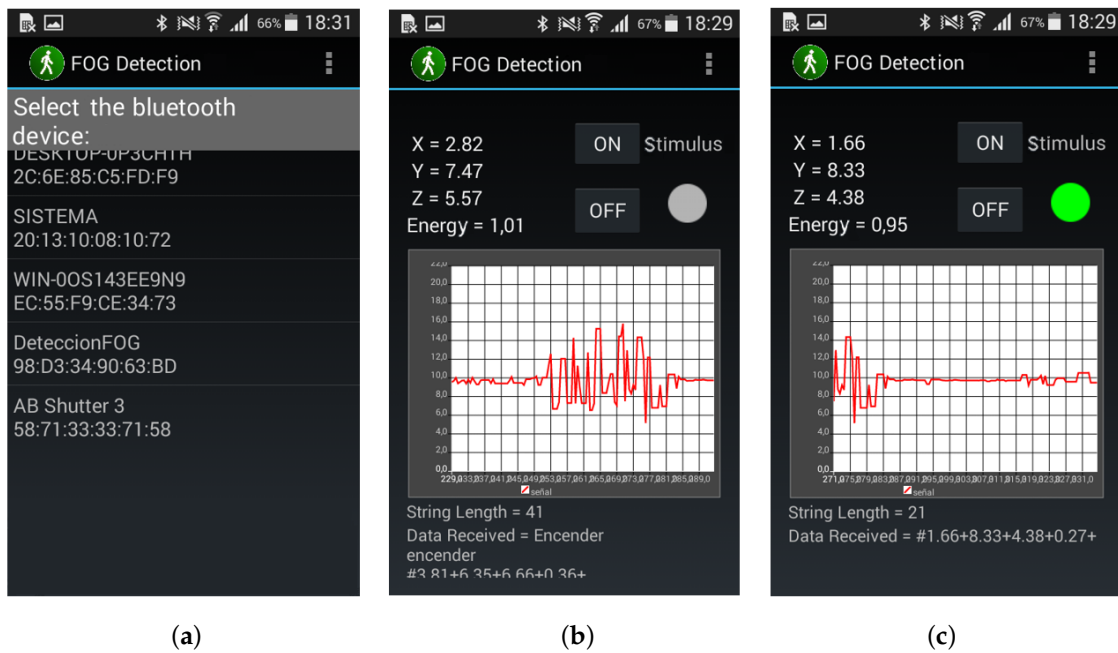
66% 18:31

FOG Detection

Select the bluetooth device:

DESKTOP-0P3CHTH
2C:6E:85:C5:FD:F9

SISTEMA
20:13:10:08:10:72

WIN-0OS143EE9N9
EC:55:F9:CE:34:73

DeteccionFOG
98:D3:34:90:63:BD

AB Shutter 3
58:71:33:33:71:58

(a)

67% 18:29

FOG Detection

X = 2.82
Y = 7.47
Z = 5.57
Energy = 1,01

ON
Stimulus
OFF

22,0
20,0
18,0
16,0
14,0
12,0
10,0
8,0
6,0
4,0
2,0
0,0

229,0 233,0 237,0 241,0 245,0 249,0 253,0 257,0 261,0 265,0 269,0 273,0 277,0 281,0 285,0 289,0

señal

String Length = 41
Data Received = Encender
encender
#3.81+6.35+6.66+0.36+

(b)

67% 18:29

FOG Detection

X = 1.66
Y = 8.33
Z = 4.38
Energy = 0,95

ON
Stimulus
OFF

22,0
20,0
18,0
16,0
14,0
12,0
10,0
8,0
6,0
4,0
2,0
0,0

271,0 275,0 279,0 283,0 287,0 291,0 295,0 299,0 303,0 307,0 311,0 315,0 319,0 323,0 327,0 331,0

señal

String Length = 21
Data Received = #1.66+8.33+4.38+0.27+

(c)